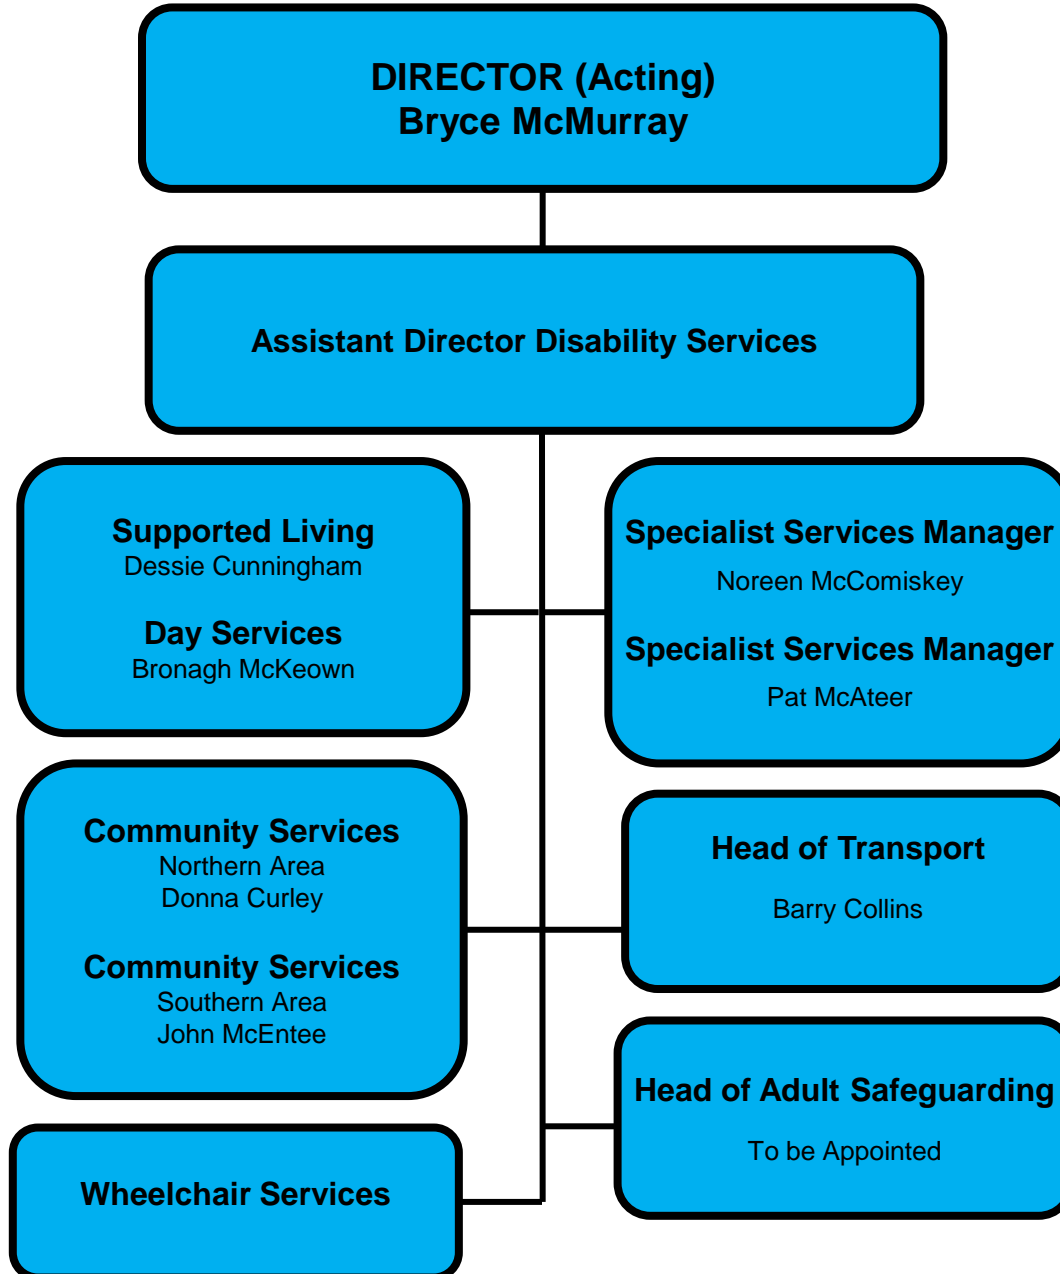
DIRECTOR (Acting)
Bryce McMurray

Assistant Director Disability Services

Supported Living
Dessie Cunningham

Day Services
Bronagh McKeown

Specialist Services Manager
Noreen McComiskey

Specialist Services Manager
Pat McAteer

Community Services
Northern Area
Donna Curley

Community Services
Southern Area
John McEntee

Head of Transport
Barry Collins

Head of Adult Safeguarding
To be Appointed

Wheelchair Services